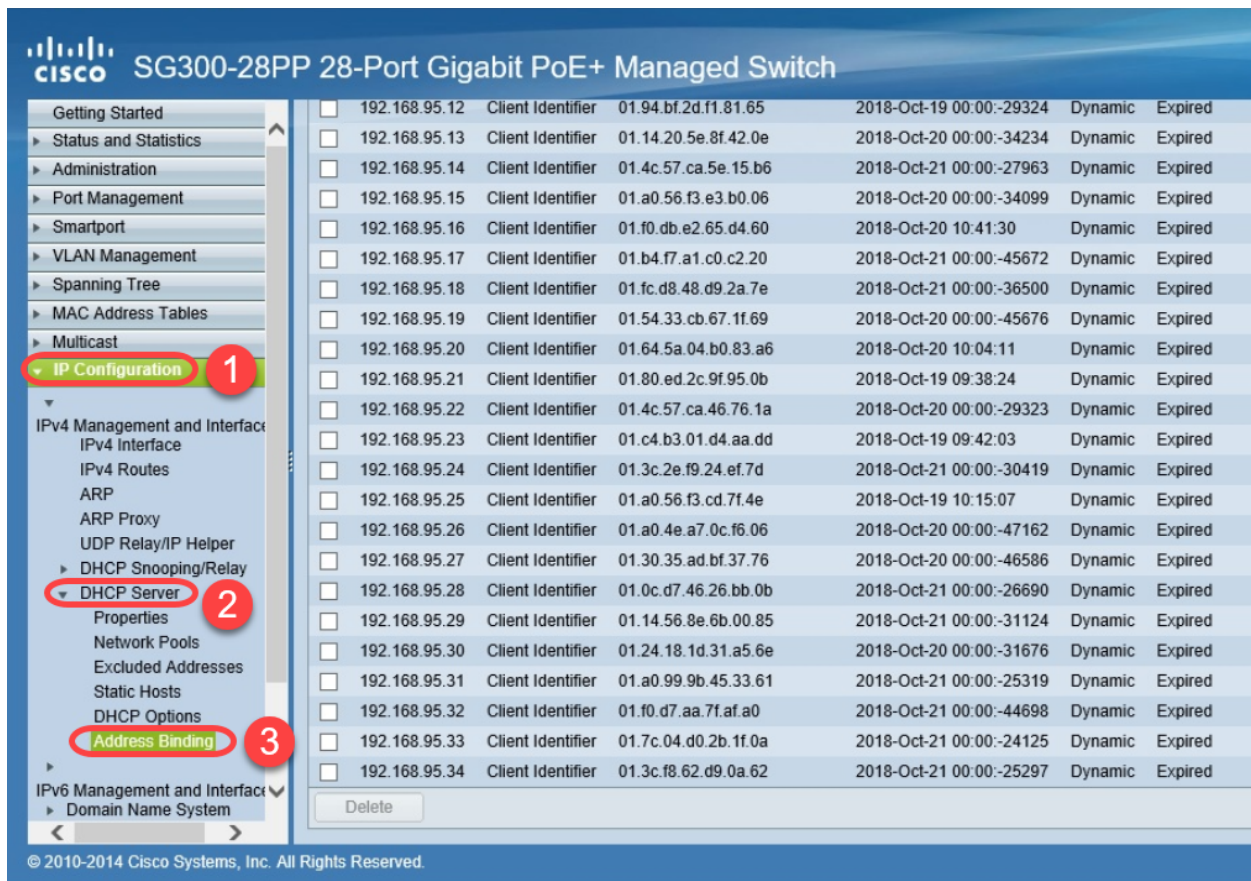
cisco SG300-28PP 28-Port Gigabit PoE+ Managed Switch

Getting Started
Status and Statistics
Administration
Port Management
Smartport
VLAN Management
Spanning Tree
MAC Address Tables
Multicast
IP Configuration 1
IPv4 Management and Interface
IPv4 Interface
IPv4 Routes
ARP
ARP Proxy
UDP Relay/IP Helper
DHCP Snooping/Relay
DHCP Server 2
Properties
Network Pools
Excluded Addresses
Static Hosts
DHCP Options
Address Binding 3
IPv6 Management and Interface
Domain Name System

| | 192.168.95.12 | Client Identifier | 01.94.bf.2d.f1.81.65 | 2018-Oct-19 00:00:-29324 | Dynamic | Expired |
|---|---|---|---|---|---|---|
| | 192.168.95.13 | Client Identifier | 01.14.20.5e.8f.42.0e | 2018-Oct-20 00:00:-34234 | Dynamic | Expired |
| | 192.168.95.14 | Client Identifier | 01.4c.57.ca.5e.15.b6 | 2018-Oct-21 00:00:-27963 | Dynamic | Expired |
| | 192.168.95.15 | Client Identifier | 01.a0.56.f3.e3.b0.06 | 2018-Oct-20 00:00:-34099 | Dynamic | Expired |
| | 192.168.95.16 | Client Identifier | 01.f0.db.e2.65.d4.60 | 2018-Oct-20 10:41:30 | Dynamic | Expired |
| | 192.168.95.17 | Client Identifier | 01.b4.f7.a1.c0.c2.20 | 2018-Oct-21 00:00:-45672 | Dynamic | Expired |
| | 192.168.95.18 | Client Identifier | 01.fc.d8.48.d9.2a.7e | 2018-Oct-21 00:00:-36500 | Dynamic | Expired |
| | 192.168.95.19 | Client Identifier | 01.54.33.cb.67.1f.69 | 2018-Oct-20 00:00:-45676 | Dynamic | Expired |
| | 192.168.95.20 | Client Identifier | 01.64.5a.04.b0.83.a6 | 2018-Oct-20 10:04:11 | Dynamic | Expired |
| | 192.168.95.21 | Client Identifier | 01.80.ed.2c.9f.95.0b | 2018-Oct-19 09:38:24 | Dynamic | Expired |
| | 192.168.95.22 | Client Identifier | 01.4c.57.ca.46.76.1a | 2018-Oct-20 00:00:-29323 | Dynamic | Expired |
| | 192.168.95.23 | Client Identifier | 01.c4.b3.01.d4.aa.dd | 2018-Oct-19 09:42:03 | Dynamic | Expired |
| | 192.168.95.24 | Client Identifier | 01.3c.2e.f9.24.ef.7d | 2018-Oct-21 00:00:-30419 | Dynamic | Expired |
| | 192.168.95.25 | Client Identifier | 01.a0.56.f3.cd.7f.4e | 2018-Oct-19 10:15:07 | Dynamic | Expired |
| | 192.168.95.26 | Client Identifier | 01.a0.4e.a7.0c.f6.06 | 2018-Oct-20 00:00:-47162 | Dynamic | Expired |
| | 192.168.95.27 | Client Identifier | 01.30.35.ad.bf.37.76 | 2018-Oct-20 00:00:-46586 | Dynamic | Expired |
| | 192.168.95.28 | Client Identifier | 01.0c.d7.46.26.bb.0b | 2018-Oct-21 00:00:-26690 | Dynamic | Expired |
| | 192.168.95.29 | Client Identifier | 01.14.56.8e.6b.00.85 | 2018-Oct-21 00:00:-31124 | Dynamic | Expired |
| | 192.168.95.30 | Client Identifier | 01.24.18.1d.31.a5.6e | 2018-Oct-20 00:00:-31676 | Dynamic | Expired |
| | 192.168.95.31 | Client Identifier | 01.a0.99.9b.45.33.61 | 2018-Oct-21 00:00:-25319 | Dynamic | Expired |
| | 192.168.95.32 | Client Identifier | 01.f0.d7.aa.7f.af.a0 | 2018-Oct-21 00:00:-44698 | Dynamic | Expired |
| | 192.168.95.33 | Client Identifier | 01.7c.04.d0.2b.1f.0a | 2018-Oct-21 00:00:-24125 | Dynamic | Expired |
| | 192.168.95.34 | Client Identifier | 01.3c.f8.62.d9.0a.62 | 2018-Oct-21 00:00:-25297 | Dynamic | Expired |

Delete

© 2010-2014 Cisco Systems, Inc. All Rights Reserved.